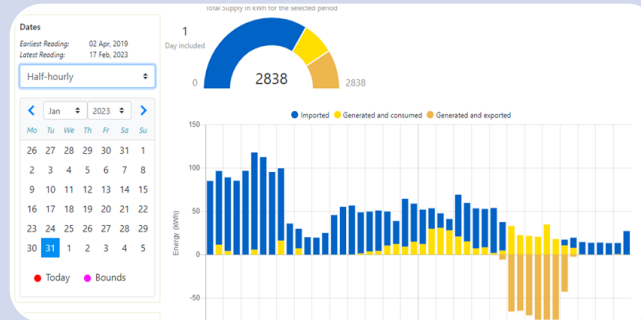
Dates

Earliest Reading: 02 Apr, 2019
Latest Reading: 17 Feb, 2023

Half-hourly

Jan 2023

| Mo | Tu | We | Th | Fr | Sa | Su |
|---|---|---|---|---|---|---|
| 26 | 27 | 28 | 29 | 30 | 31 | 1 |
| 2 | 3 | 4 | 5 | 6 | 7 | 8 |
| 9 | 10 | 11 | 12 | 13 | 14 | 15 |
| 16 | 17 | 18 | 19 | 20 | 21 | 22 |
| 23 | 24 | 25 | 26 | 27 | 28 | 29 |
| 30 | 31 | 1 | 2 | 3 | 4 | 5 |

Today Bounds

Total Supply in kWh for the selected period

1
Day included

0 2838 2838

Imported Generated and consumed Generated and exported

150
100
50
0
-50

Energy (kWh)